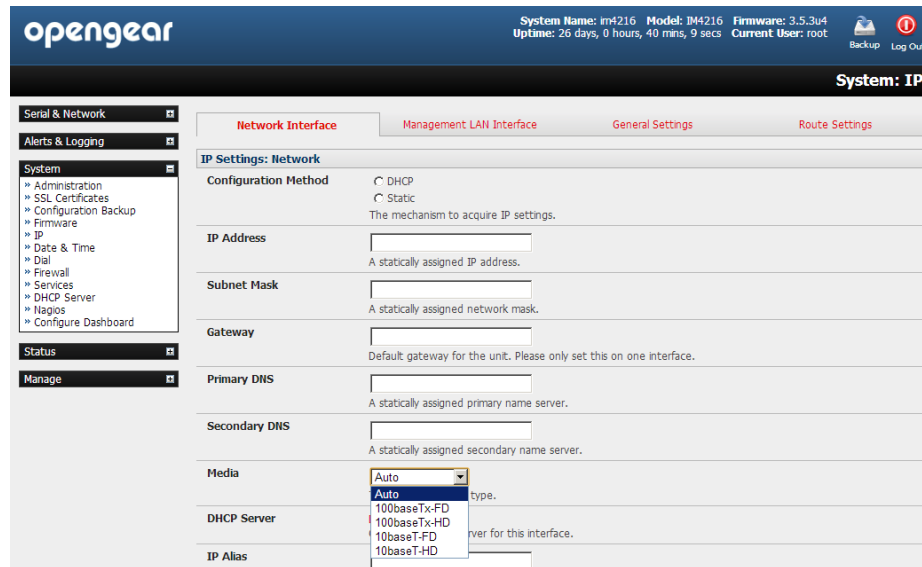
opengear

System Name: im4216 Model: IM4216 Firmware: 3.5.3u4
Uptime: 26 days, 0 hours, 40 mins, 9 secs Current User: root

Backup Log Ou

System: IP

Serial & Network
Alerts & Logging
System
» Administration
» SSL Certificates
» Configuration Backup
» Firmware
» IP
» Date & Time
» Dial
» Firewall
» Services
» DHCP Server
» Nagios
» Configure Dashboard
Status
Manage

Network Interface | Management LAN Interface | General Settings | Route Settings

IP Settings: Network

Configuration Method
DHCP
Static
The mechanism to acquire IP settings.

IP Address
A statically assigned IP address.

Subnet Mask
A statically assigned network mask.

Gateway
Default gateway for the unit. Please only set this on one interface.

Primary DNS
A statically assigned primary name server.

Secondary DNS
A statically assigned secondary name server.

Media
Auto
Auto
100baseTx-FD
100baseTx-HD
10baseT-FD
10baseT-HD
type.

DHCP Server
rver for this interface.

IP Alias